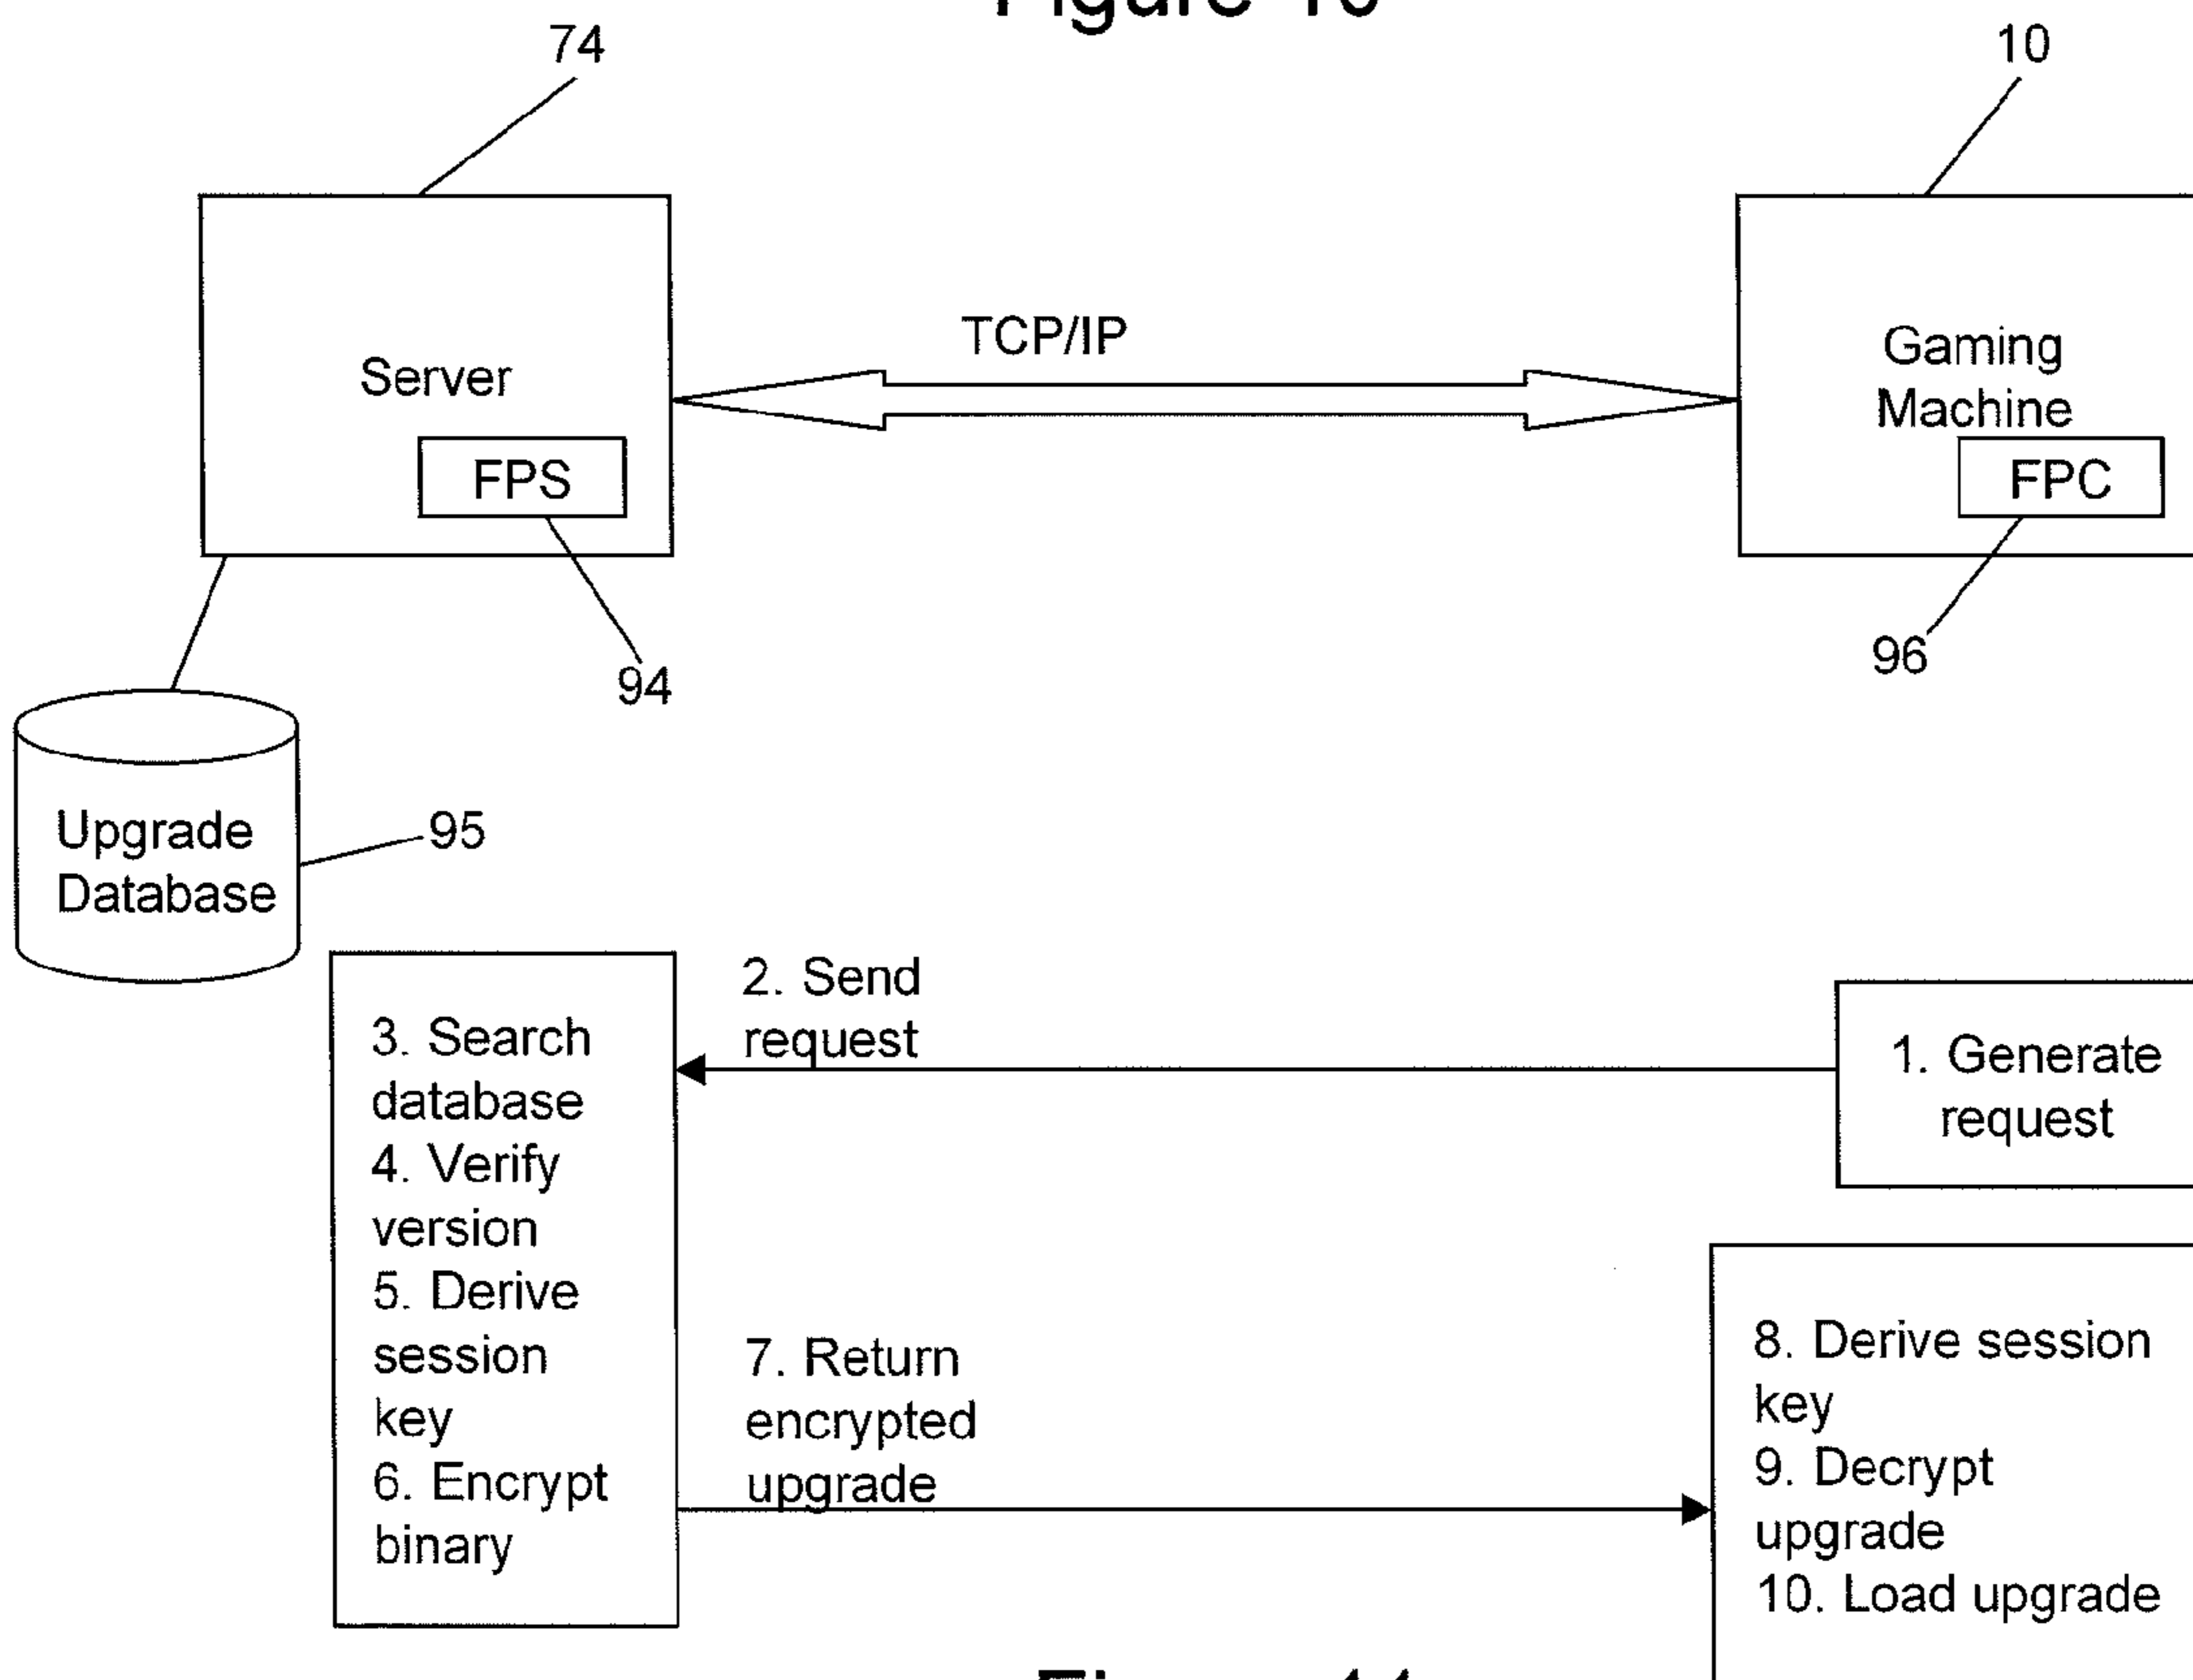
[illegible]

74

10

Server

FPS

TCP/IP

Gaming Machine

FPC

94

96

Upgrade Database

95

3. Search database
4. Verify version
5. Derive session key
6. Encrypt binary

2. Send request

1. Generate request

7. Return encrypted upgrade

8. Derive session key
9. Decrypt upgrade
10. Load upgrade

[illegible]